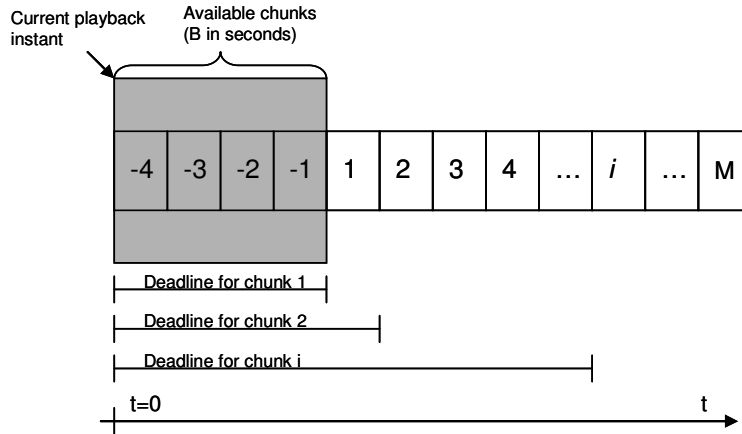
Current playback instant

Available chunks (B in seconds)

| -4 | -3 | -2 | -1 | 1 | 2 | 3 | 4 | … | *i* | … | M |
|---|---|---|---|---|---|---|---|---|---|---|---|

Deadline for chunk 1

Deadline for chunk 2

Deadline for chunk i

t=0

t